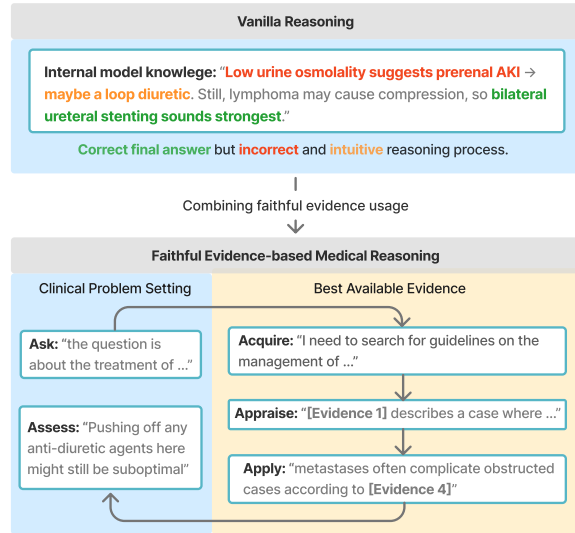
Vanilla Reasoning

Internal model knowlege: "Low urine osmolality suggests prerenal AKI → maybe a loop diuretic. Still, lymphoma may cause compression, so bilateral ureteral stenting sounds strongest."

Correct final answer but incorrect and intuitive reasoning process.

Combining faithful evidence usage

Faithful Evidence-based Medical Reasoning

Clinical Problem Setting

Best Available Evidence

Ask: "the question is about the treatment of ..."

Acquire: "I need to search for guidelines on the management of ..."

Appraise: "[Evidence 1] describes a case where ..."

Assess: "Pushing off any anti-diuretic agents here might still be suboptimal"

Apply: "metastases often complicate obstructed cases according to [Evidence 4]"